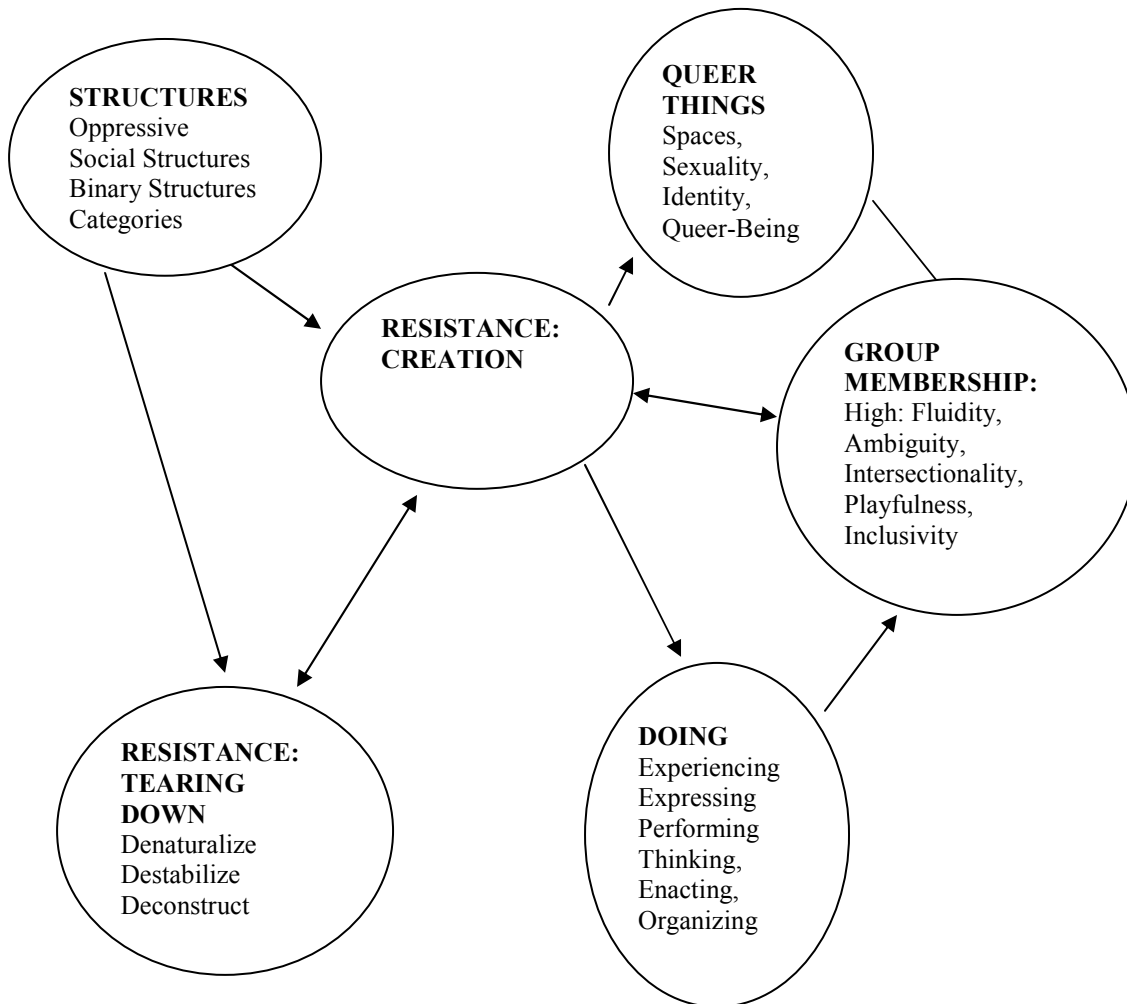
STRUCTURES
Oppressive
Social Structures
Binary Structures
Categories

QUEER THINGS
Spaces,
Sexuality,
Identity,
Queer-Being

RESISTANCE: CREATION

GROUP MEMBERSHIP:
High: Fluidity,
Ambiguity,
Intersectionality,
Playfulness,
Inclusivity

RESISTANCE: TEARING DOWN
Denaturalize
Destabilize
Deconstruct

DOING
Experiencing
Expressing
Performing
Thinking,
Enacting,
Organizing